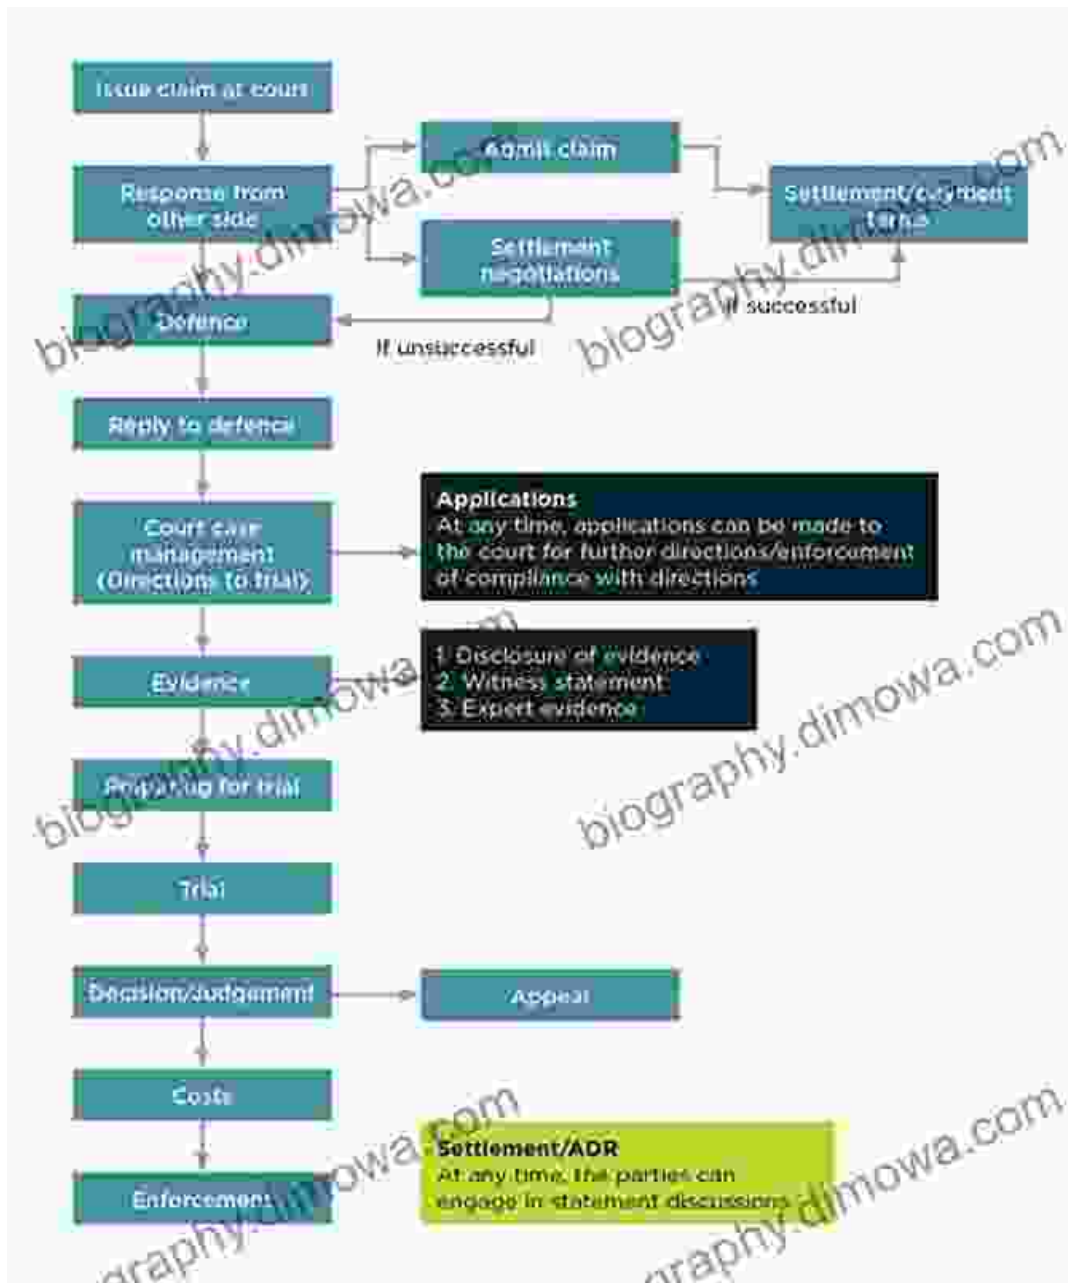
Issue claim at court

Response from other side

Admit claim

Settlement/payment terms

Settlement negotiations

If successful

Defence

If unsuccessful

Reply to defence

Court case management (Directions to trial)

Applications
At any time, applications can be made to the court for further directions/enforcement of compliance with directions

Evidence

1. Disclosure of evidence
2. Witness statement
3. Expert evidence

Preparing for trial

Trial

Decision/Judgement

Appeal

Costs

Enforcement

Settlement/ADR
At any time, the parties can engage in statement discussions

biography.dimowa.com
biography.dimowa.com
biography.dimowa.com
biography.dimowa.com
biography.dimowa.com
biography.dimowa.com